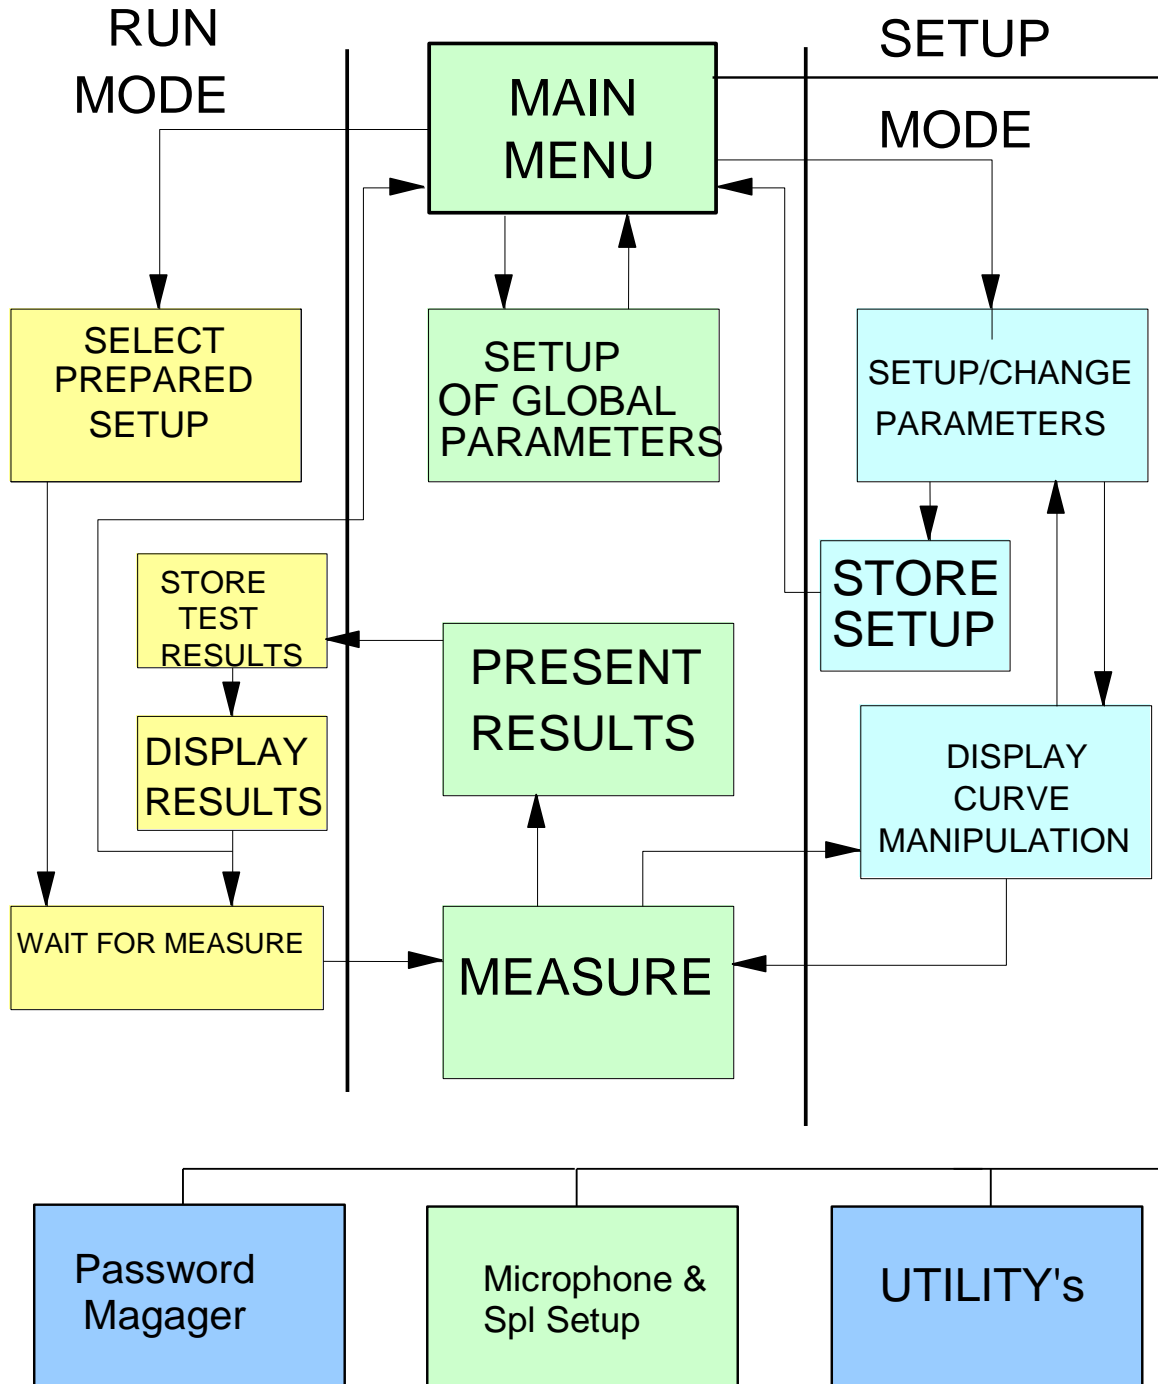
RUN MODE

MAIN MENU

SETUP

MODE

SELECT PREPARED SETUP

SETUP OF GLOBAL PARAMETERS

SETUP/CHANGE PARAMETERS

STORE TEST RESULTS

STORE SETUP

PRESENT RESULTS

DISPLAY RESULTS

DISPLAY CURVE MANIPULATION

WAIT FOR MEASURE

MEASURE

Password Magager

Microphone & Spl Setup

UTILITY's